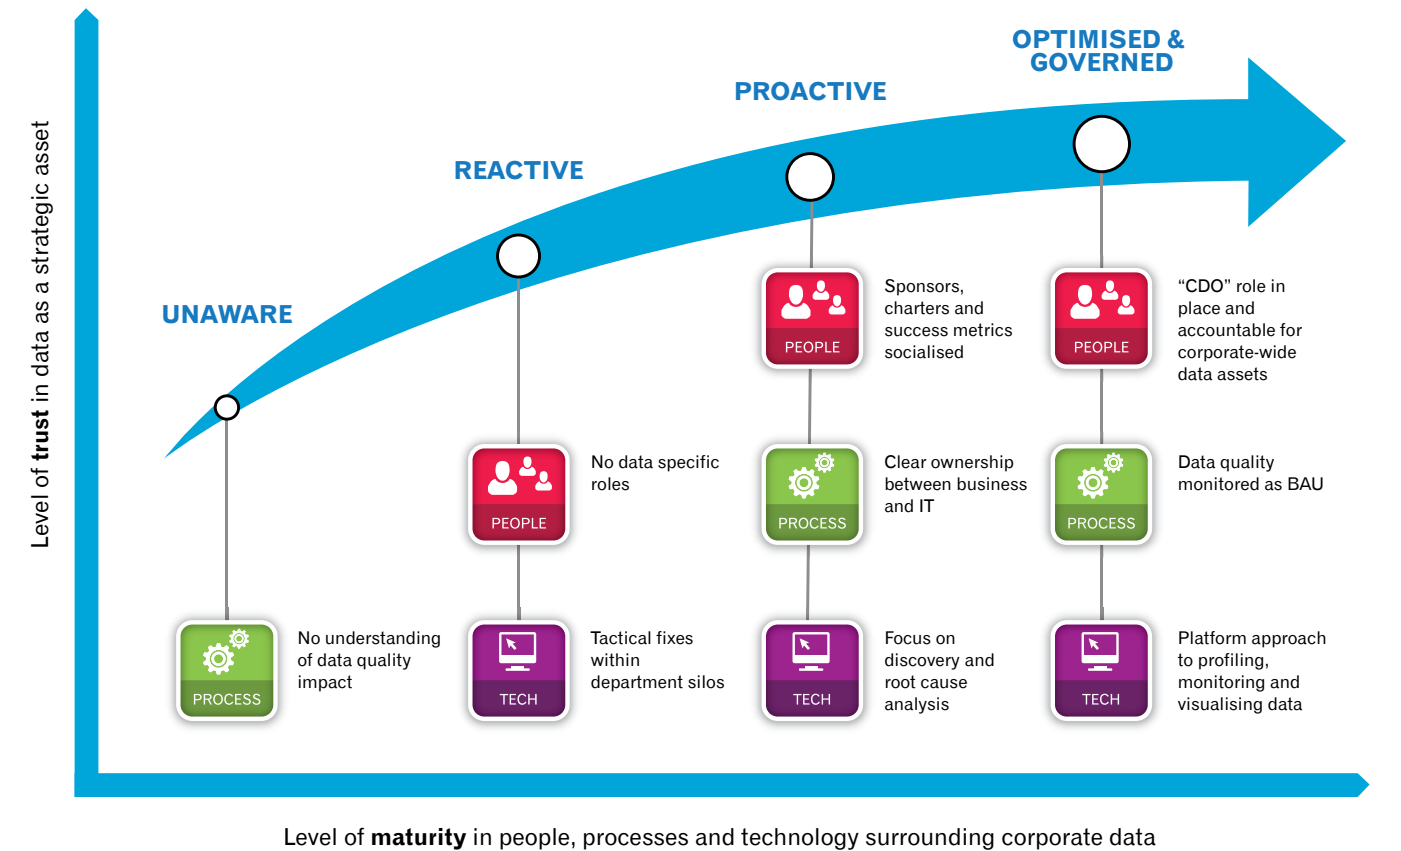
Level of **trust** in data as a strategic asset

UNAWARE

REACTIVE

PROACTIVE

OPTIMISED & GOVERNED

PROCESS

No understanding of data quality impact

PEOPLE

No data specific roles

TECH

Tactical fixes within department silos

PEOPLE

Sponsors, charters and success metrics socialised

PROCESS

Clear ownership between business and IT

TECH

Focus on discovery and root cause analysis

PEOPLE

“CDO” role in place and accountable for corporate-wide data assets

PROCESS

Data quality monitored as BAU

TECH

Platform approach to profiling, monitoring and visualising data

Level of **maturity** in people, processes and technology surrounding corporate data